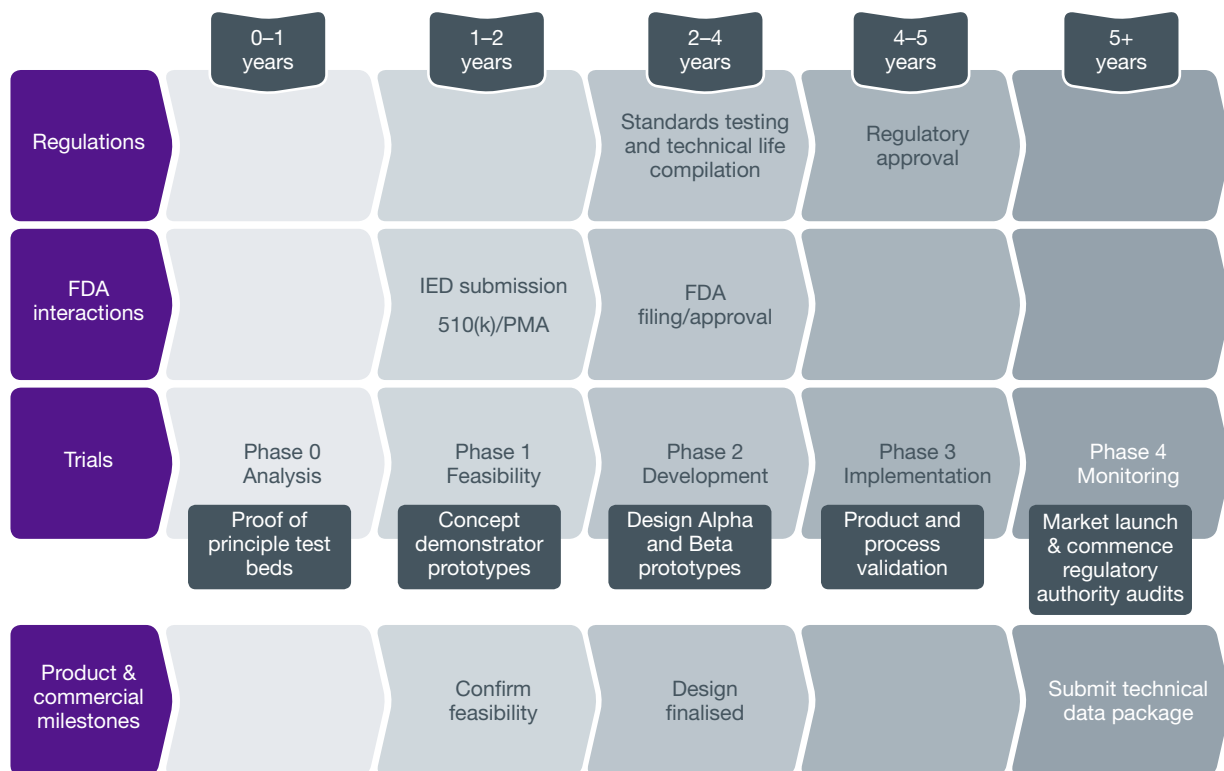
| | 0–1 years | 1–2 years | 2–4 years | 4–5 years | 5+ years |
|---|---|---|---|---|---|
| Regulations | | | Standards testing and technical life compilation | Regulatory approval | |
| FDA interactions | | IED submission 510(k)/PMA | FDA filing/approval | | |
| Trials | Phase 0 Analysis<br>Proof of principle test beds | Phase 1 Feasibility<br>Concept demonstrator prototypes | Phase 2 Development<br>Design Alpha and Beta prototypes | Phase 3 Implementation<br>Product and process validation | Phase 4 Monitoring<br>Market launch & commence regulatory authority audits |
| Product & commercial milestones | | Confirm feasibility | Design finalised | | Submit technical data package |